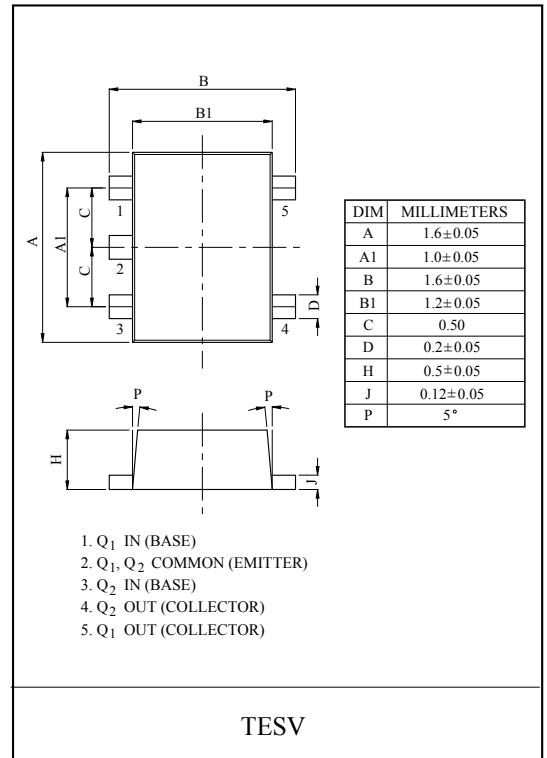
B

B1

A

A1

C

C

1

2

3

5

4

D

| DIM | MILLIMETERS |
|---|---|
| A | $1.6\pm0.05$ |
| A1 | $1.0\pm0.05$ |
| B | $1.6\pm0.05$ |
| B1 | $1.2\pm0.05$ |
| C | 0.50 |
| D | $0.2\pm0.05$ |
| H | $0.5\pm0.05$ |
| J | $0.12\pm0.05$ |
| P | 5° |

P

P

H

J

1. $Q_1$ IN (BASE)
2. $Q_1$, $Q_2$ COMMON (EMITTER)
3. $Q_2$ IN (BASE)
4. $Q_2$ OUT (COLLECTOR)
5. $Q_1$ OUT (COLLECTOR)

TESV